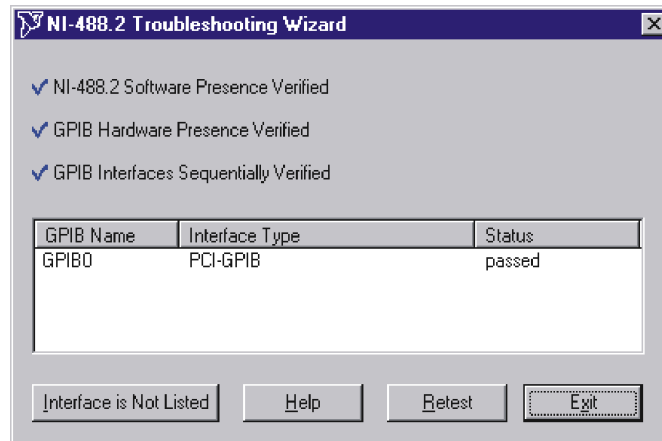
NI-488.2 Troubleshooting Wizard

NI-488.2 Software Presence Verified

GPIB Hardware Presence Verified

GPIB Interfaces Sequentially Verified

| GPIB Name | Interface Type | Status |
|---|---|---|
| GPIB0 | PCI-GPIB | passed |

Interface is Not Listed

Help

Retest

Exit